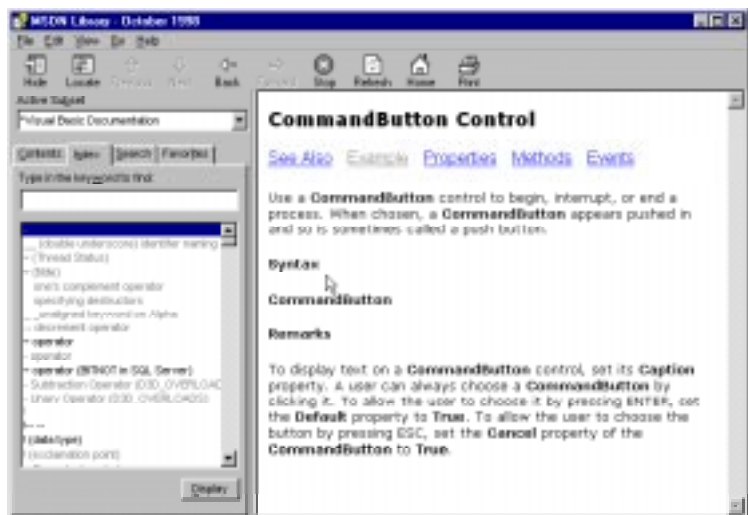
MSDN Library - October 1998

File Edit View Go Help

Hide Locate Previous Next Back Forward Stop Refresh Home Print

Active Subset

*Visual Basic Documentation

Contents Index Search Favorites

Type in the keyword to find:

__ (double underscore) identifier naming
~ (Thread Status)
~ (tilde)
one's complement operator
specifying destructors
__unaligned keyword on Alpha
__ decrement operator
- operator
operator
- operator (BITNOT in SQL Server)
Subtraction Operator (D3D_OVERLOAD
Unary Operator (D3D_OVERLOADS)
-
! -- -
! (data type)
! (exclamation point)

Display

CommandButton Control

See Also Example Properties Methods Events

Use a CommandButton control to begin, interrupt, or end a process. When chosen, a CommandButton appears pushed in and so is sometimes called a push button.

Syntax

CommandButton

Remarks

To display text on a CommandButton control, set its Caption property. A user can always choose a CommandButton by clicking it. To allow the user to choose it by pressing ENTER, set the Default property to True. To allow the user to choose the button by pressing ESC, set the Cancel property of the CommandButton to True.